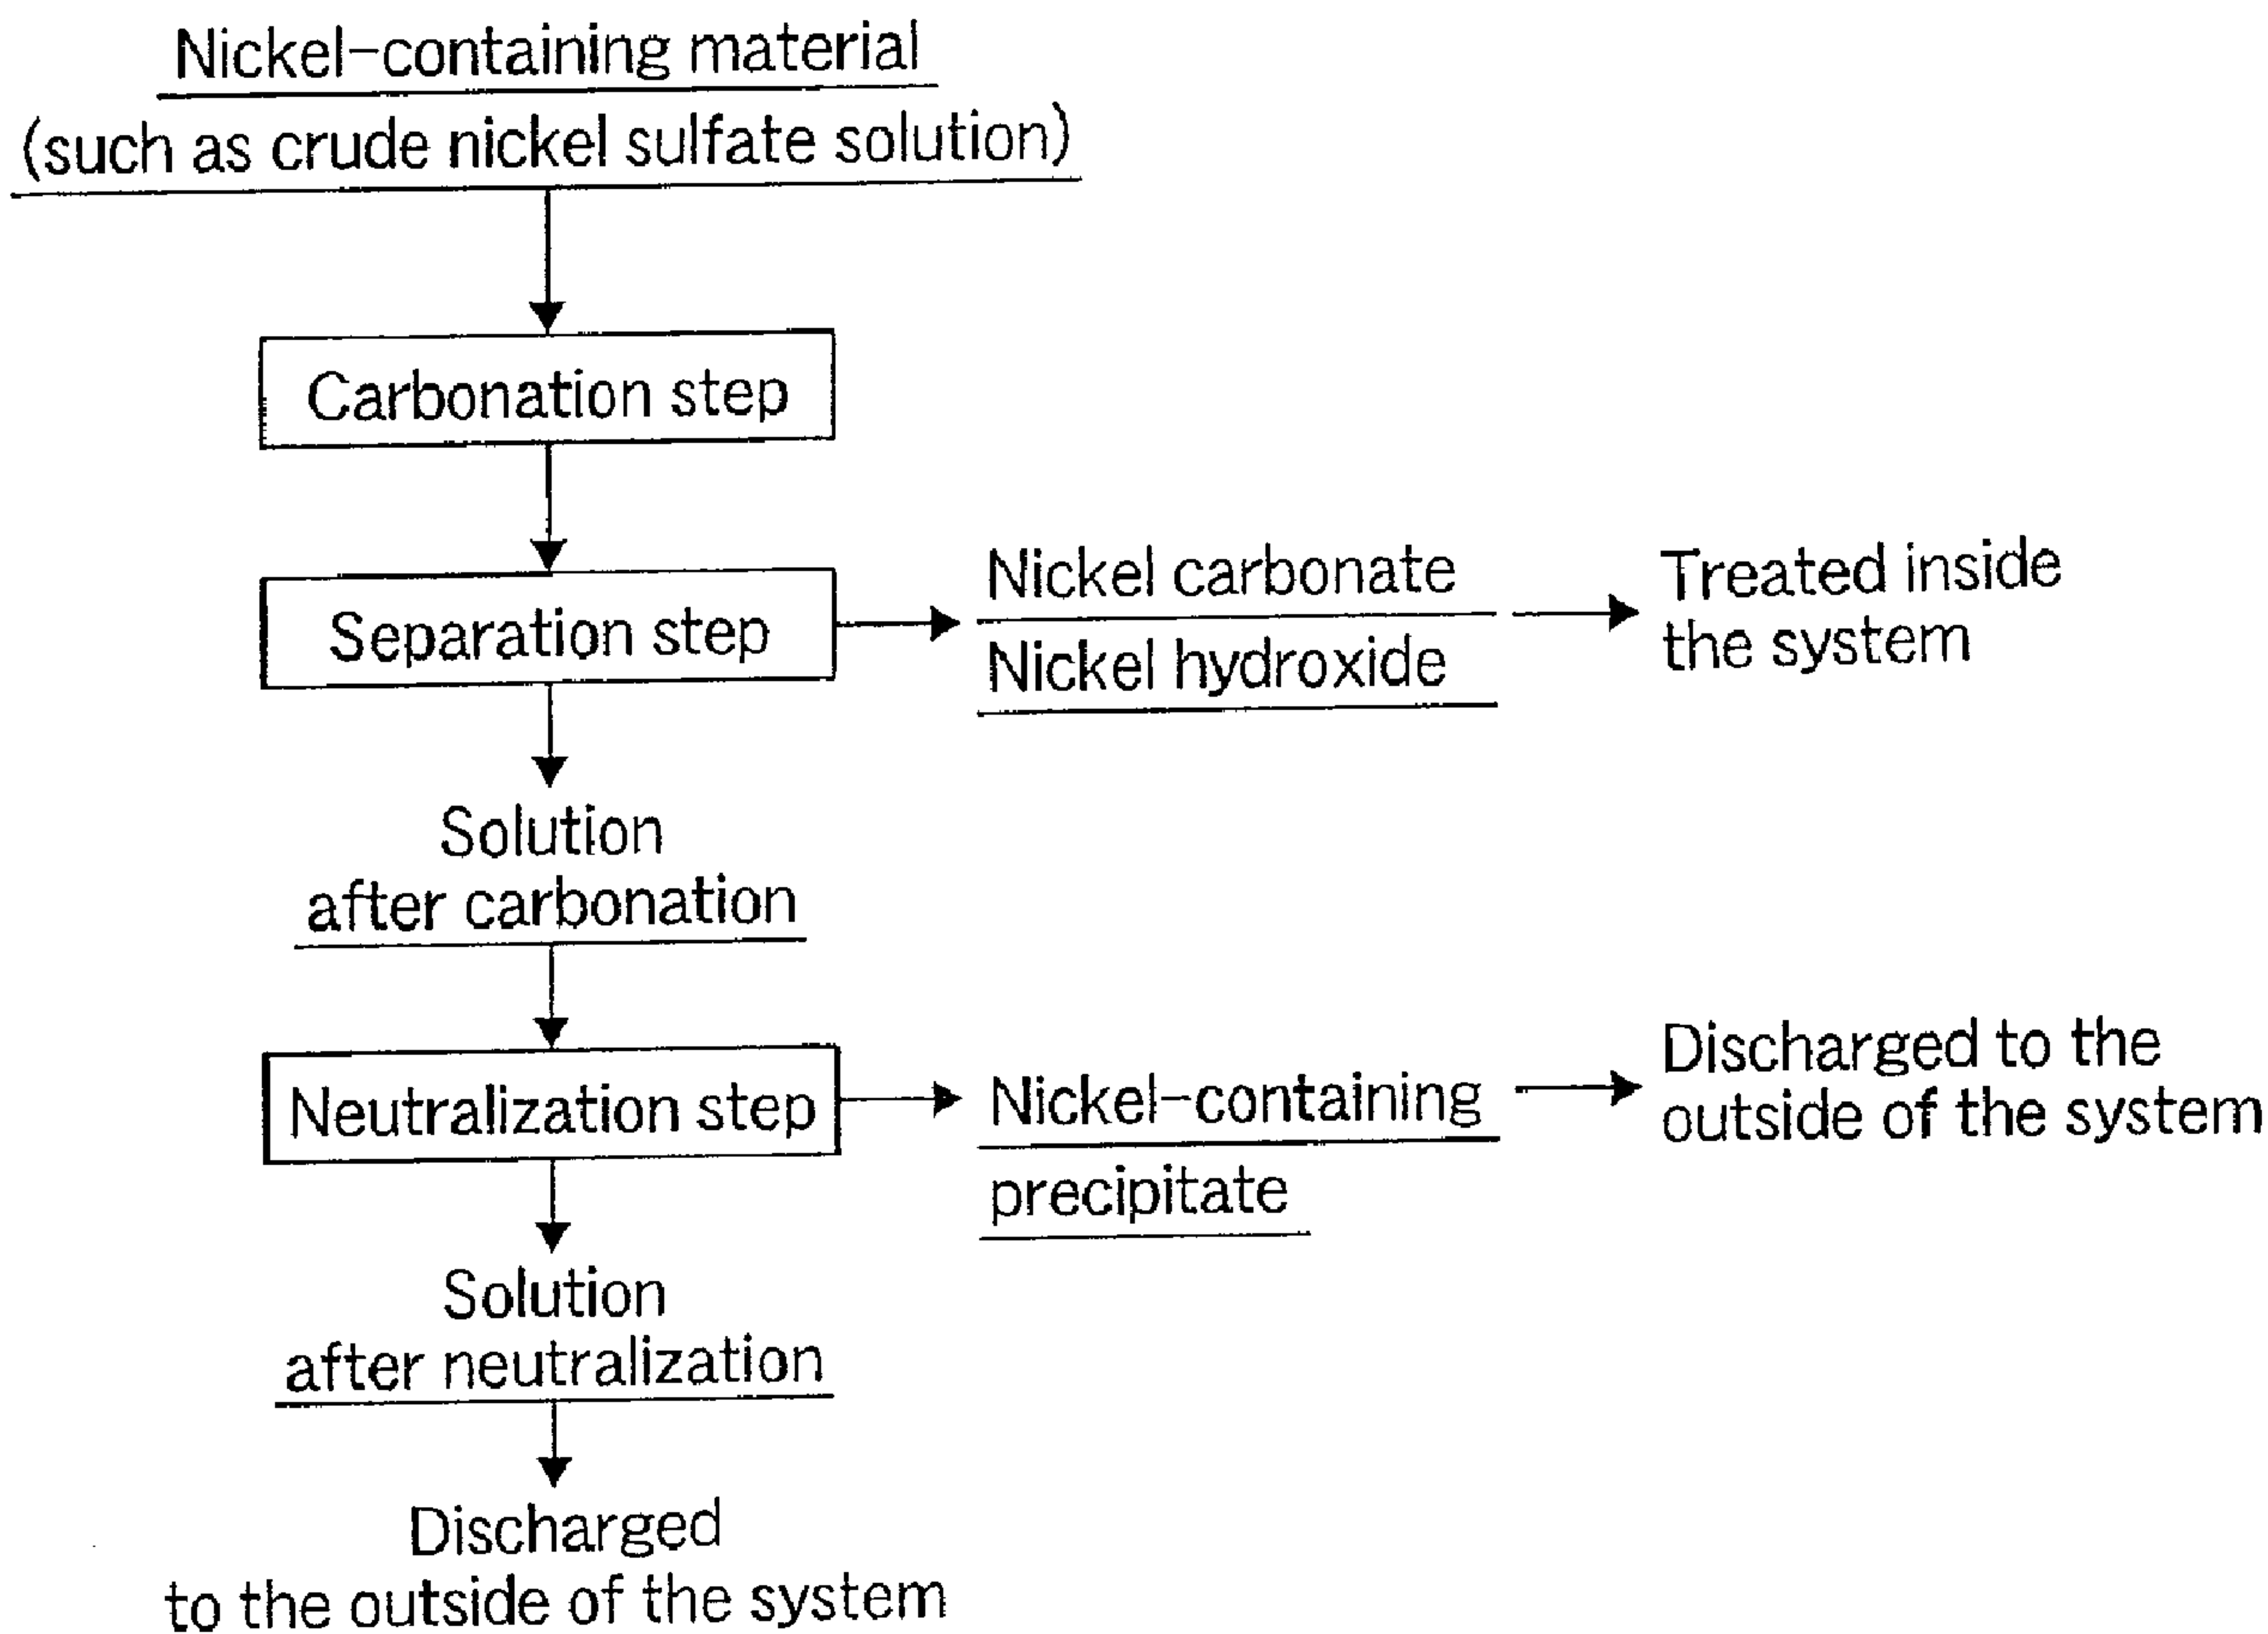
Nickel-containing material
(such as crude nickel sulfate solution)

Carbonation step

Separation step

Nickel carbonate
Nickel hydroxide

Treated inside the system

Solution after carbonation

Neutralization step

Nickel-containing precipitate

Discharged to the outside of the system

Solution after neutralization

Discharged to the outside of the system